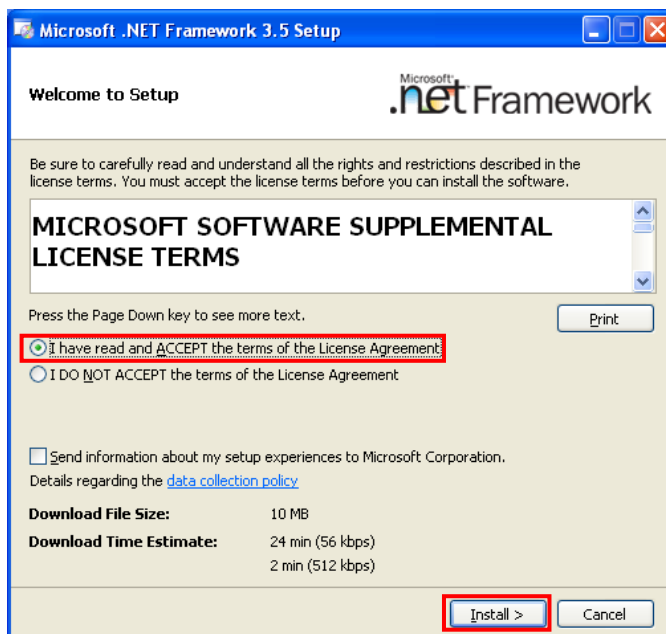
Microsoft .NET Framework 3.5 Setup

Welcome to Setup

Microsoft .net Framework

Be sure to carefully read and understand all the rights and restrictions described in the license terms. You must accept the license terms before you can install the software.

MICROSOFT SOFTWARE SUPPLEMENTAL LICENSE TERMS

Press the Page Down key to see more text.

Print

I have read and ACCEPT the terms of the License Agreement

I DO NOT ACCEPT the terms of the License Agreement

Send information about my setup experiences to Microsoft Corporation.

Details regarding the data collection policy

| | |
|---|---|
| Download File Size: | 10 MB |
| Download Time Estimate: | 24 min (56 kbps) |
| | 2 min (512 kbps) |

Install >

Cancel